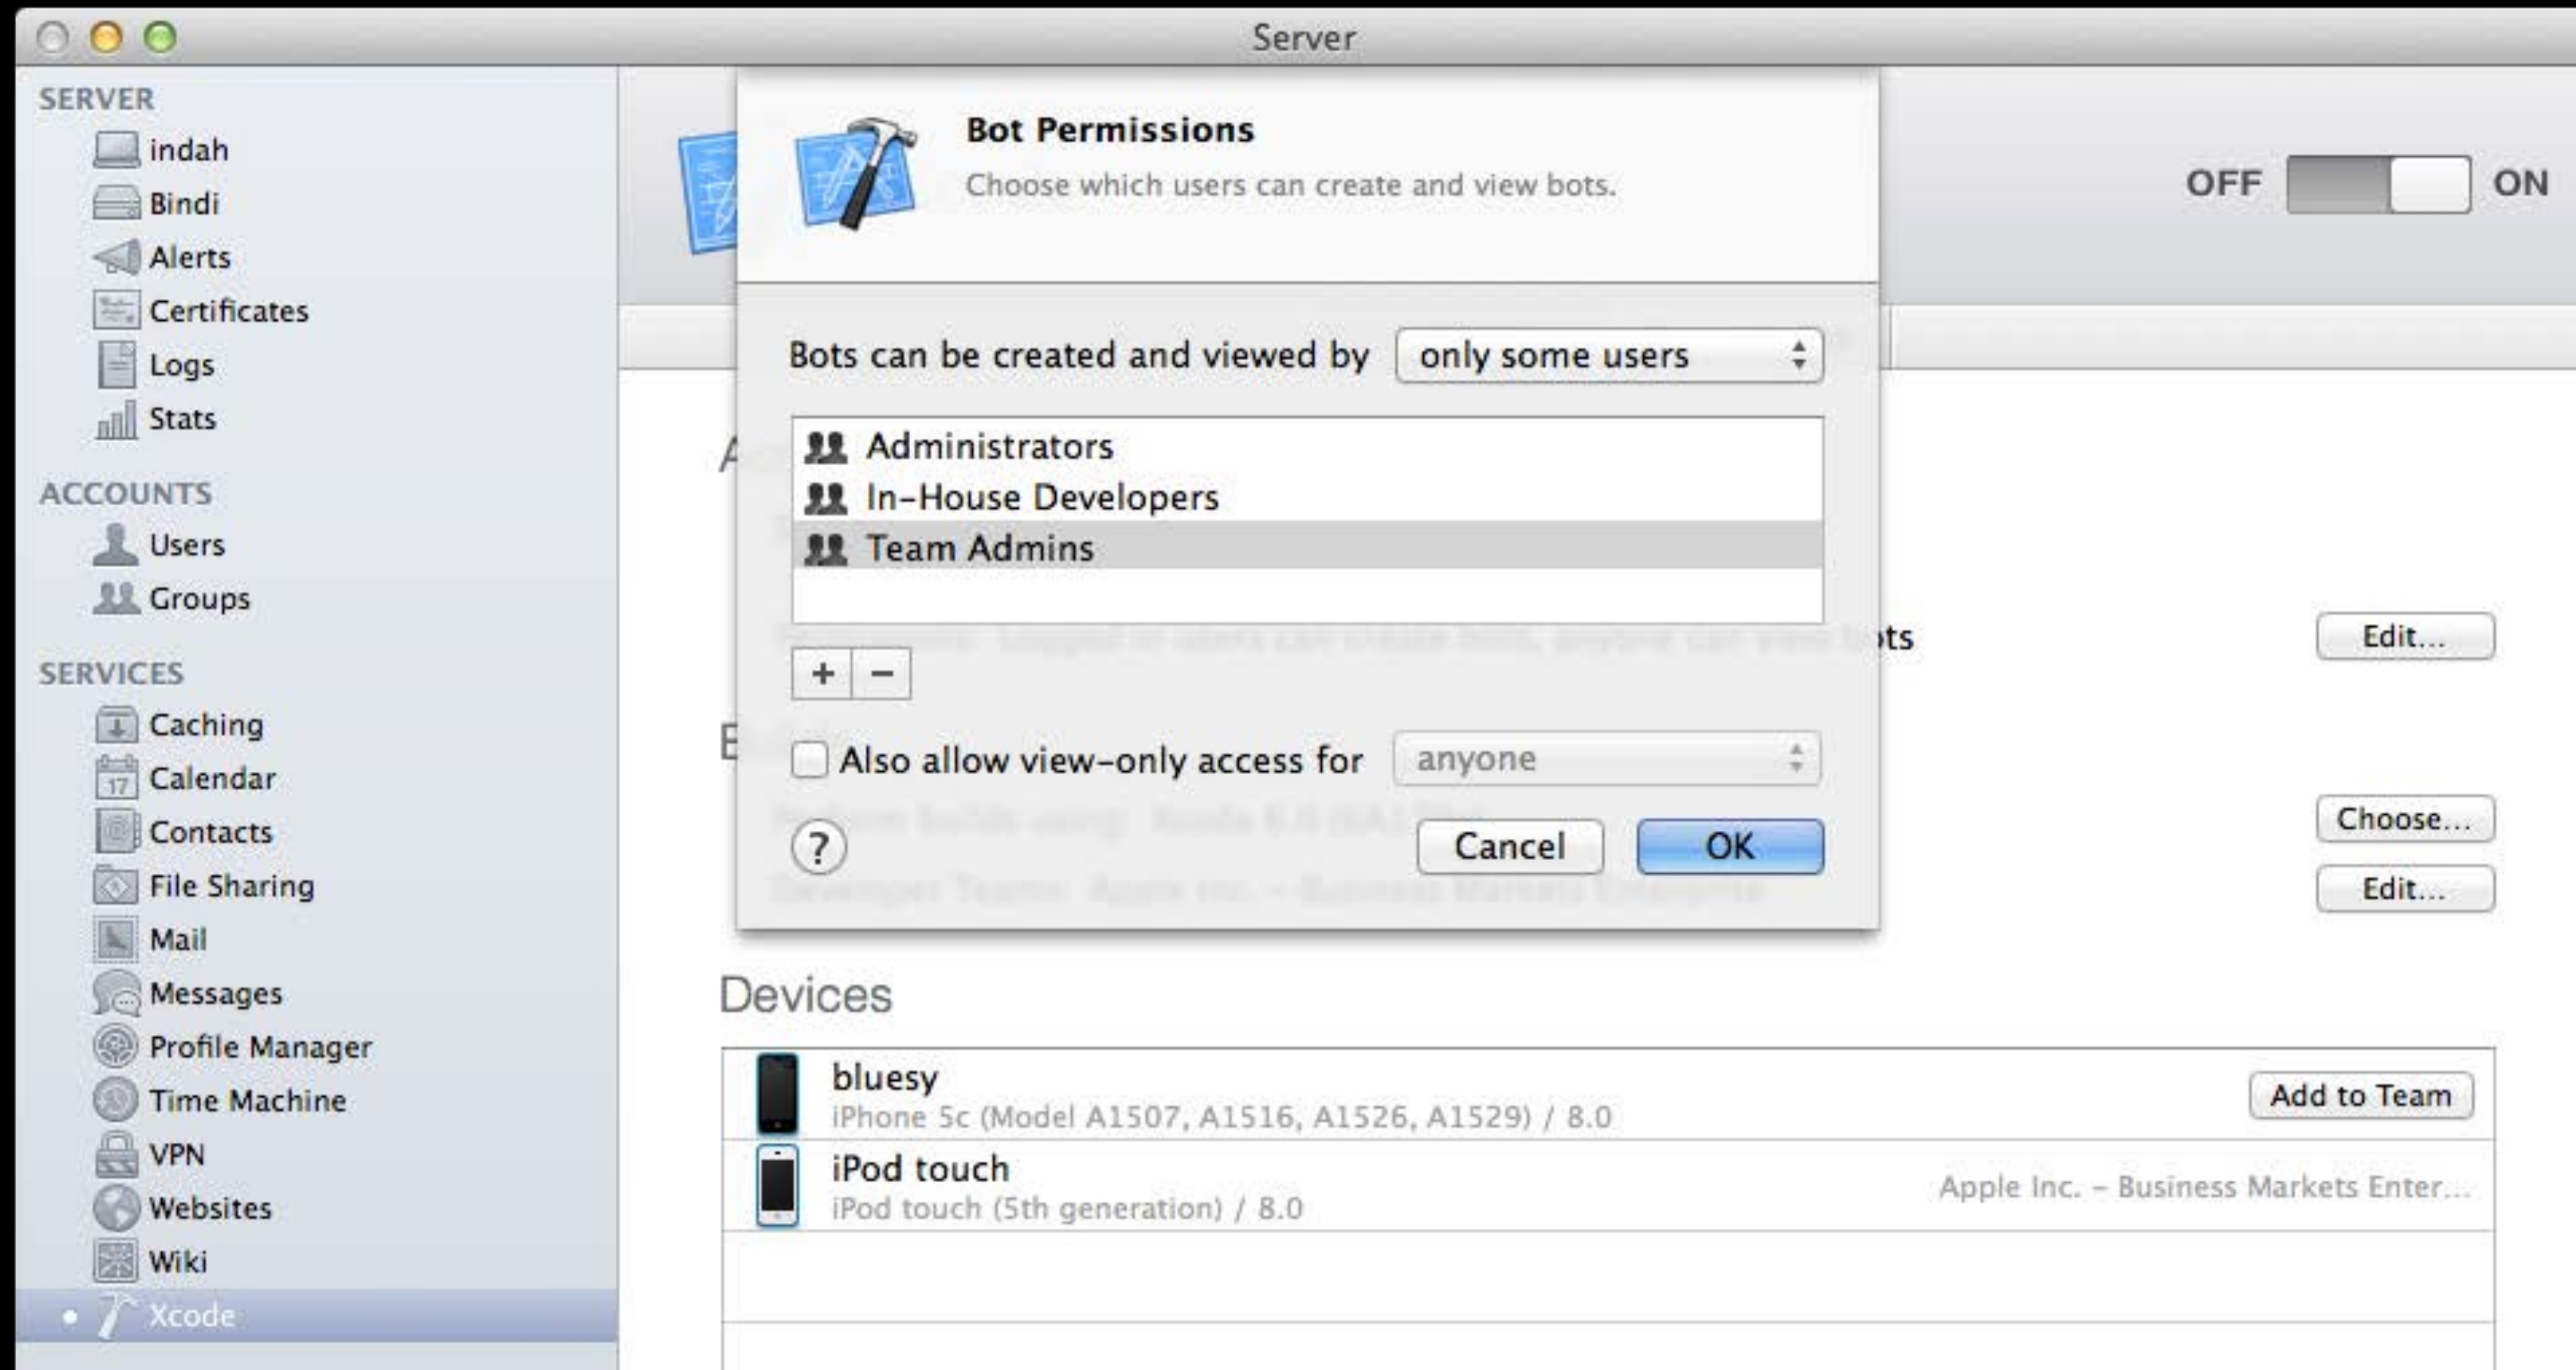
Server

SERVER
indah
Bindi
Alerts
Certificates
Logs
Stats

ACCOUNTS
Users
Groups

SERVICES
Caching
Calendar
Contacts
File Sharing
Mail
Messages
Profile Manager
Time Machine
VPN
Websites
Wiki
Xcode

Bot Permissions
Choose which users can create and view bots.

Bots can be created and viewed by only some users

Administrators
In-House Developers
Team Admins

+ −

Also allow view-only access for anyone

?
Cancel
OK

OFF ON

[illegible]ts
Edit...
Choose...
Edit...

Devices

bluesy
iPhone 5c (Model A1507, A1516, A1526, A1529) / 8.0
Add to Team

iPod touch
iPod touch (5th generation) / 8.0
Apple Inc. – Business Markets Enter...